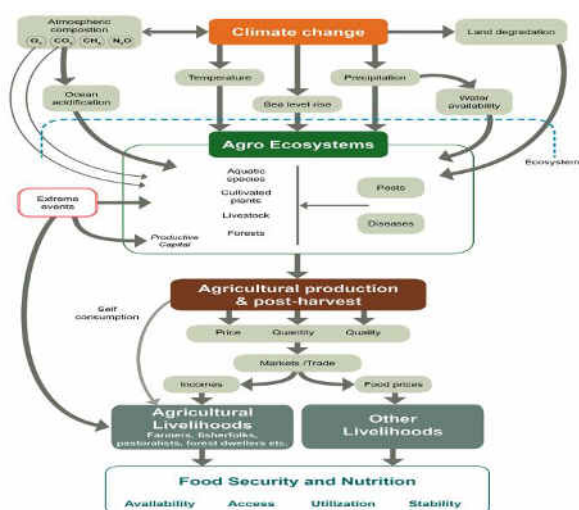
Atmospheric composition
$O_3$ $CO_2$ $CH_4$ $N_2O$

Climate change

Land degradation

Ocean acidification

Temperature

Sea level rise

Precipitation

Water availability

Agro Ecosystems

Ecosystem

Extreme events

Aquatic species

Cultivated plants

Livestock

Forests

Pests

Diseases

Productive Capital

Agricultural production & post-harvest

Self consumption

Price

Quantity

Quality

Markets /Trade

Incomes

Food prices

Agricultural Livelihoods
Farmers, fisherfolks, pastoralists, forest dwellers etc.

Other Livelihoods

Food Security and Nutrition

Availability Access Utilization Stability